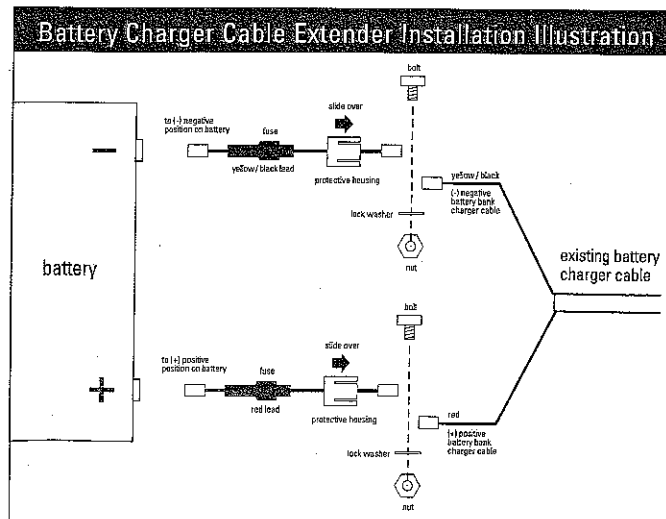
Battery Charger Cable Extender Installation Illustration

battery

to (-) negative position on battery

fuse

yellow / black lead

slide over

protective housing

bolt

lock washer

nut

yellow / black

(-) negative battery bank charger cable

existing battery charger cable

to (+) positive position on battery

fuse

red lead

slide over

protective housing

bolt

lock washer

nut

red

(+) positive battery bank charger cable